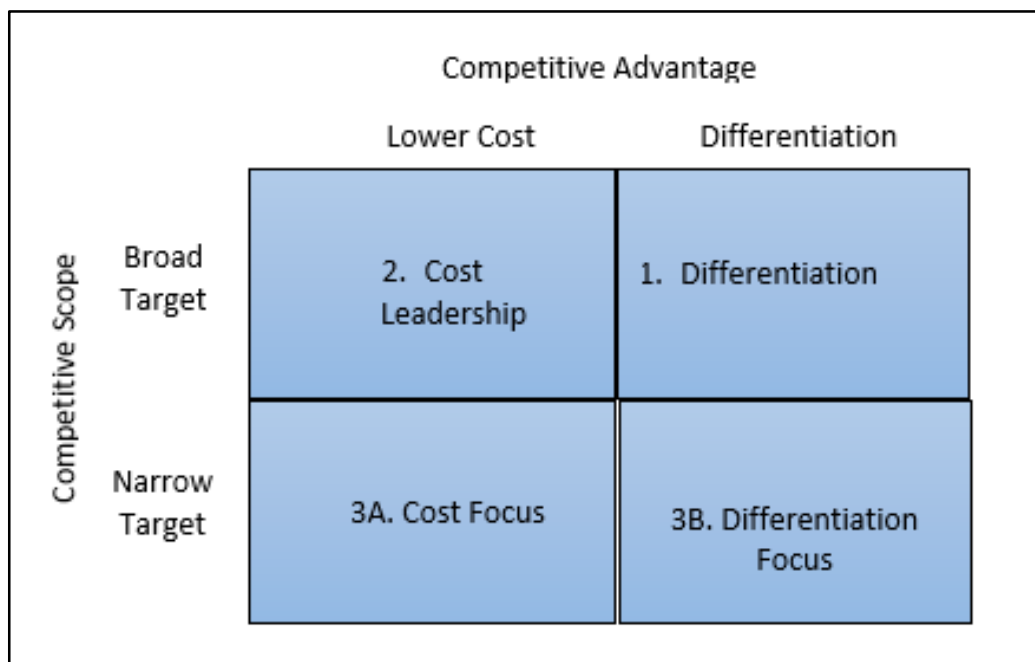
Competitive Advantage

Competitive Scope

|  | Lower Cost | Differentiation |
|---|---|---|
| Broad Target | 2. Cost Leadership | 1. Differentiation |
| Narrow Target | 3A. Cost Focus | 3B. Differentiation Focus |